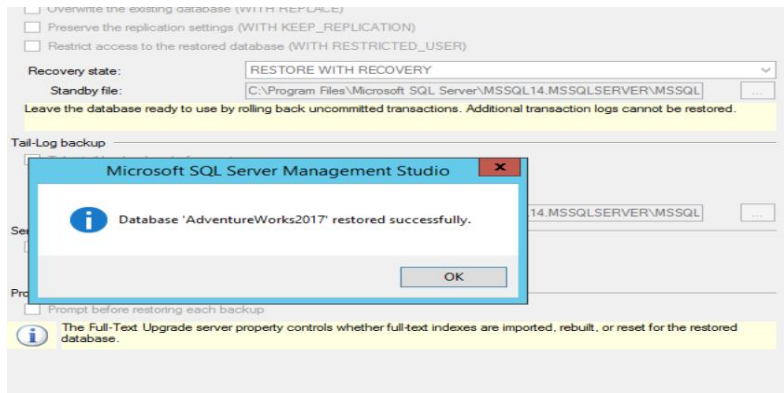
Overwrite the existing database (WITH REPLACE)

Preserve the replication settings (WITH KEEP_REPLICATION)

Restrict access to the restored database (WITH RESTRICTED_USER)

Recovery state: RESTORE WITH RECOVERY

Standby file: C:\Program Files\Microsoft SQL Server\MSSQL14.MSSQLSERVER\MSSQL ...

Leave the database ready to use by rolling back uncommitted transactions. Additional transaction logs cannot be restored.

Tail-Log backup

Microsoft SQL Server Management Studio

Database 'AdventureWorks2017' restored successfully.

OK

14.MSSQLSERVER\MSSQL ...

Se

Pro

Prompt before restoring each backup

The Full-Text Upgrade server property controls whether full-text indexes are imported, rebuilt, or reset for the restored database.